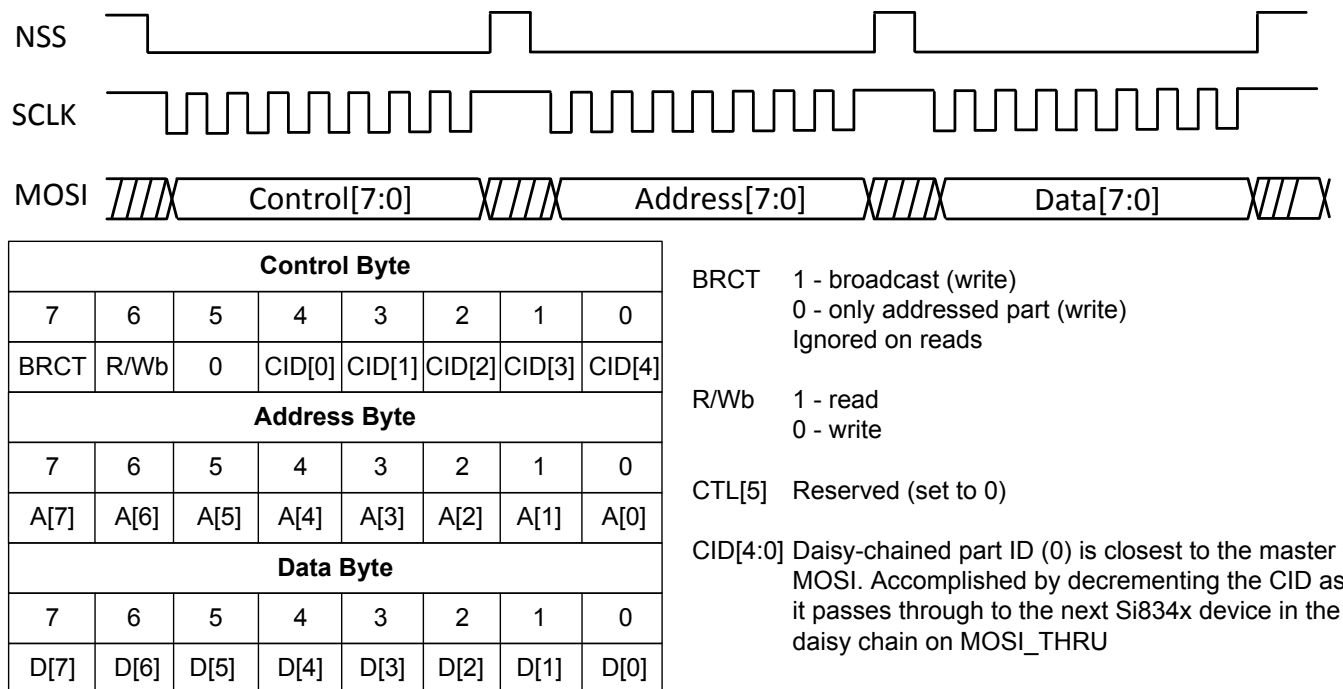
NSS

SCLK

MOSI Control[7:0] Address[7:0] Data[7:0]

| Control Byte | | | | | | | |
|---|---|---|---|---|---|---|---|
| 7 | 6 | 5 | 4 | 3 | 2 | 1 | 0 |
| BRCT | R/Wb | 0 | CID[0] | CID[1] | CID[2] | CID[3] | CID[4] |
| **Address Byte** | | | | | | | |
| 7 | 6 | 5 | 4 | 3 | 2 | 1 | 0 |
| A[7] | A[6] | A[5] | A[4] | A[3] | A[2] | A[1] | A[0] |
| **Data Byte** | | | | | | | |
| 7 | 6 | 5 | 4 | 3 | 2 | 1 | 0 |
| D[7] | D[6] | D[5] | D[4] | D[3] | D[2] | D[1] | D[0] |

BRCT 1 - broadcast (write)
0 - only addressed part (write)
Ignored on reads

R/Wb 1 - read
0 - write

CTL[5] Reserved (set to 0)

CID[4:0] Daisy-chained part ID (0) is closest to the master MOSI. Accomplished by decrementing the CID as it passes through to the next Si834x device in the daisy chain on MOSI_THRU